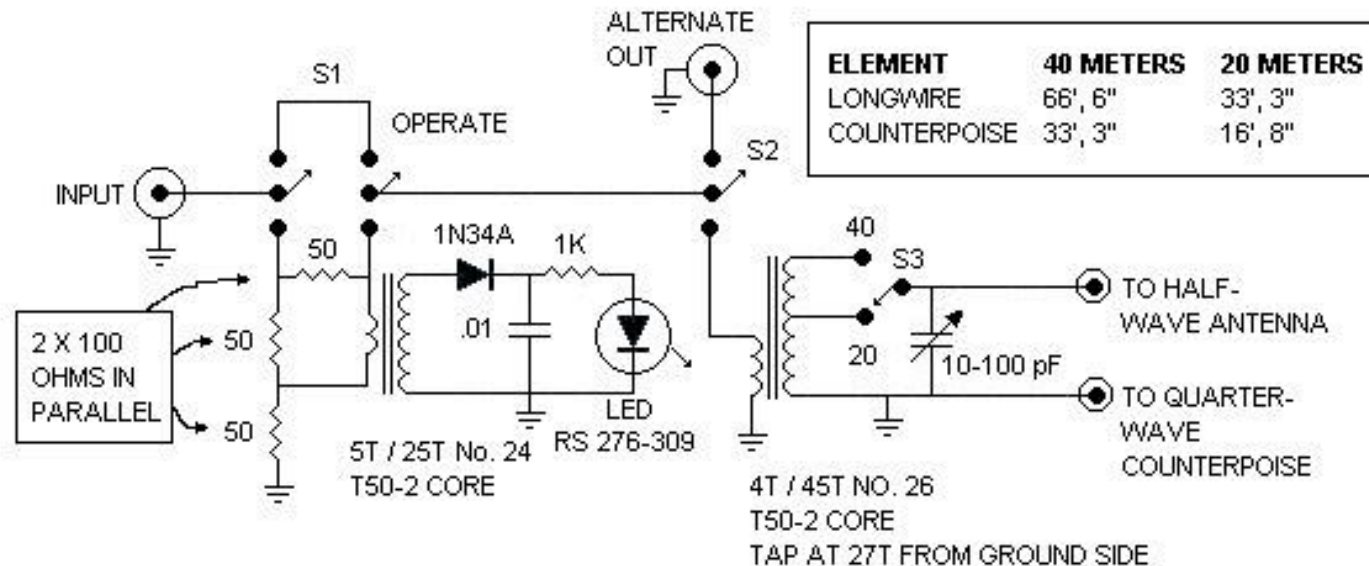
| ELEMENT | 40 METERS | 20 METERS |
|---|---|---|
| LONGWIRE | 66', 6" | 33', 3" |
| COUNTERPOISE | 33', 3" | 16', 8" |

ALTERNATE OUT

S1

OPERATE

S2

INPUT

50

1N34A

1K

40

S3

TO HALF-WAVE ANTENNA

2 X 100 OHMS IN PARALLEL

50

.01

20

10-100 pF

50

LED RS 276-309

TO QUARTER-WAVE COUNTERPOISE

5T / 25T No. 24 T50-2 CORE

4T / 45T NO. 26 T50-2 CORE TAP AT 27T FROM GROUND SIDE